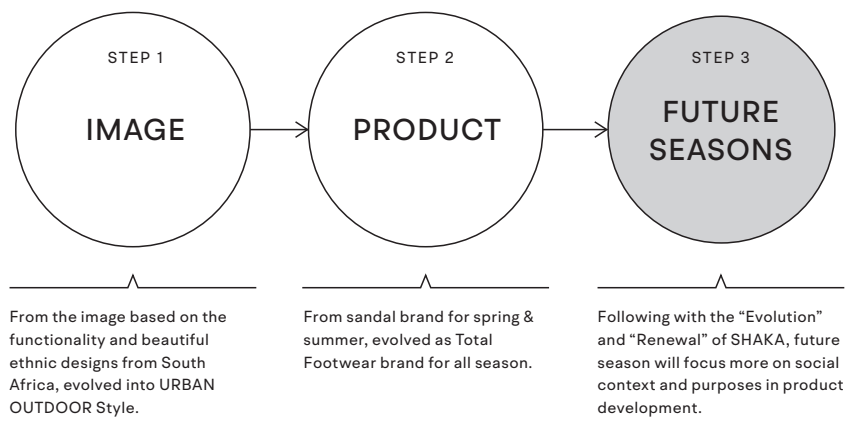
STEP 1

IMAGE

STEP 2

PRODUCT

STEP 3

FUTURE SEASONS

From the image based on the functionality and beautiful ethnic designs from South Africa, evolved into URBAN OUTDOOR Style.

From sandal brand for spring & summer, evolved as Total Footwear brand for all season.

Following with the “Evolution” and “Renewal” of SHAKA, future season will focus more on social context and purposes in product development.